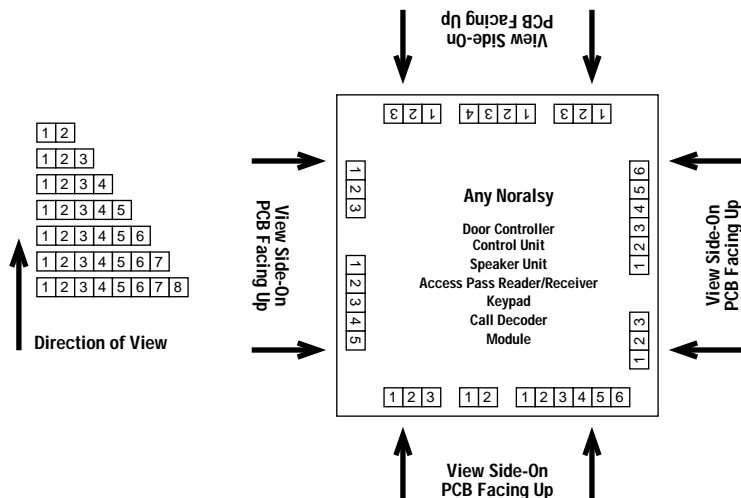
View Side-On
PCB Facing Up

1 2 3 1 2 3 4 1 2 3

1 2
1 2 3
1 2 3 4
1 2 3 4 5
1 2 3 4 5 6
1 2 3 4 5 6 7
1 2 3 4 5 6 7 8

Direction of View

View Side-On
PCB Facing Up

1 2 3

1 2 3 4 5

Any Noralsy

Door Controller
Control Unit
Speaker Unit
Access Pass Reader/Receiver
Keypad
Call Decoder
Module

1 2 3 4 5 6

1 2 3

View Side-On
PCB Facing Up

1 2 3 1 2 1 2 3 4 5 6

View Side-On
PCB Facing Up